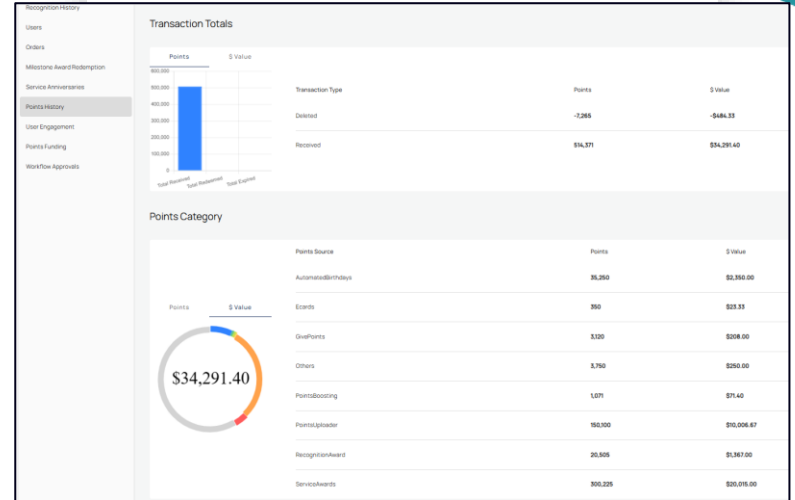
Recognition History
Users
Orders
Milestone Award Redemption
Service Anniversaries
Points History
User Engagement
Points Funding
Workflow Approvals

Transaction Totals

Points
$ Value
600,000
500,000
400,000
300,000
200,000
100,000
0
Total Received
Total Redeemed
Total Expired

| Transaction Type | Points | $ Value |
|---|---|---|
| Deleted | -7,265 | -$484.33 |
| Received | 514,371 | $34,291.40 |

Points Category

Points
$ Value
$34,291.40

| Points Source | Points | $ Value |
|---|---|---|
| AutomatedBirthdays | 35,250 | $2,350.00 |
| Ecards | 350 | $23.33 |
| GivePoints | 3,120 | $208.00 |
| Others | 3,750 | $250.00 |
| PointsBoosting | 1,071 | $71.40 |
| PointsUploader | 150,100 | $10,006.67 |
| RecognitionAward | 20,505 | $1,367.00 |
| ServiceAwards | 300,225 | $20,015.00 |